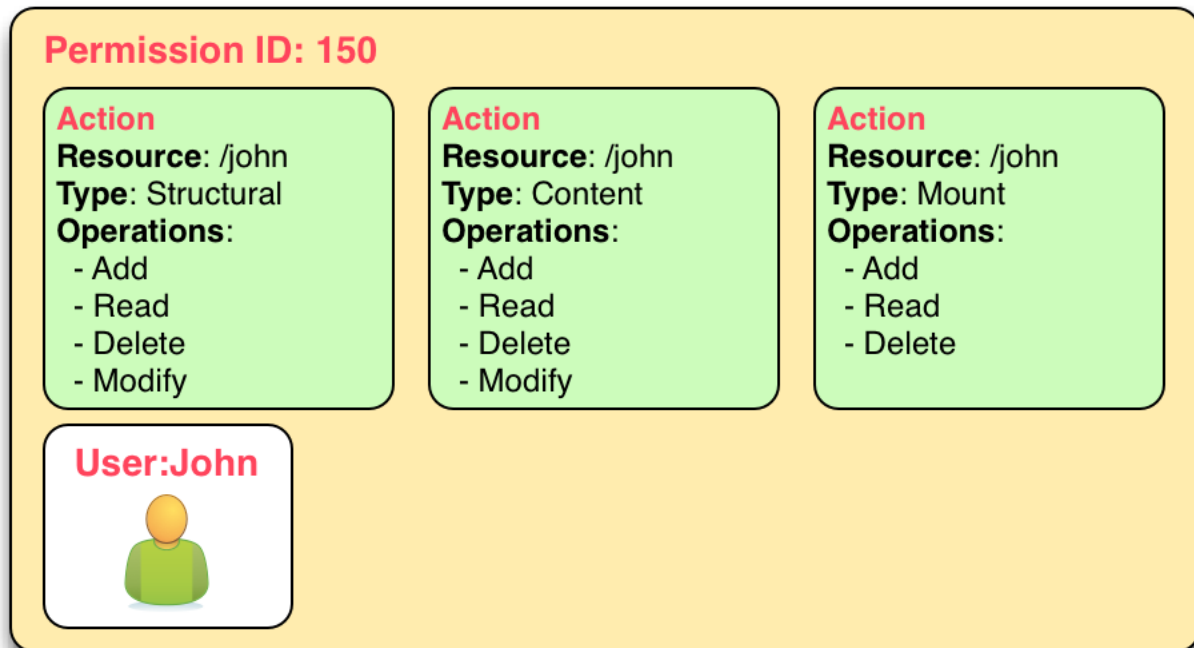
Permission ID: 150

Action
Resource: /john
Type: Structural
Operations:
- Add
- Read
- Delete
- Modify

Action
Resource: /john
Type: Content
Operations:
- Add
- Read
- Delete
- Modify

Action
Resource: /john
Type: Mount
Operations:
- Add
- Read
- Delete

User:John